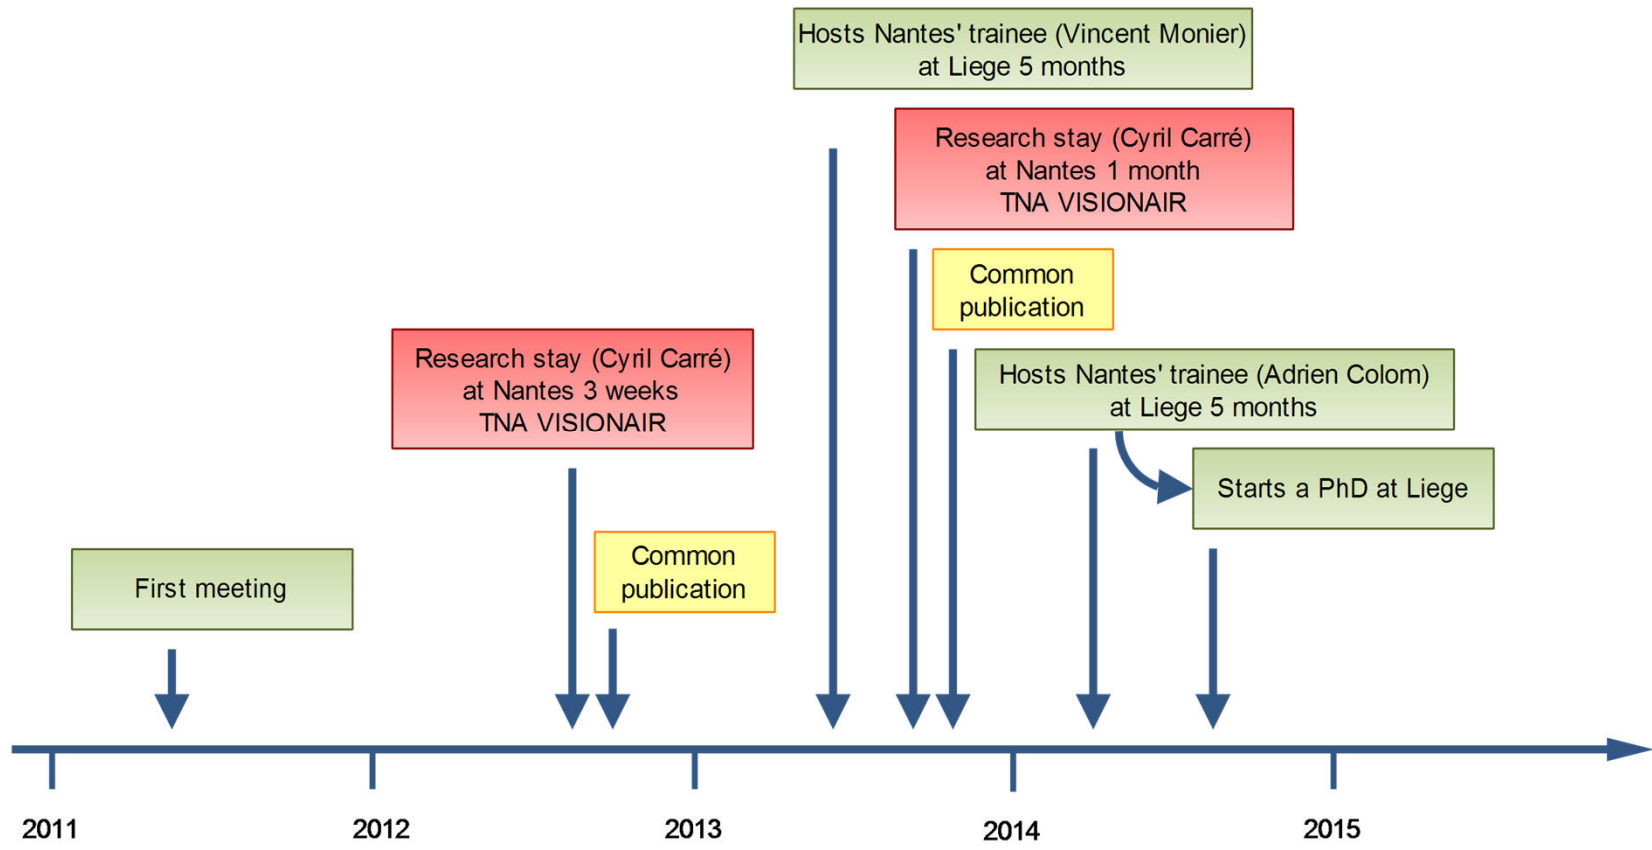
Hosts Nantes' trainee (Vincent Monier) at Liege 5 months

Research stay (Cyril Carré) at Nantes 1 month TNA VISIONAIR

Common publication

Research stay (Cyril Carré) at Nantes 3 weeks TNA VISIONAIR

Hosts Nantes' trainee (Adrien Colom) at Liege 5 months

Starts a PhD at Liege

Common publication

First meeting

2011

2012

2013

2014

2015